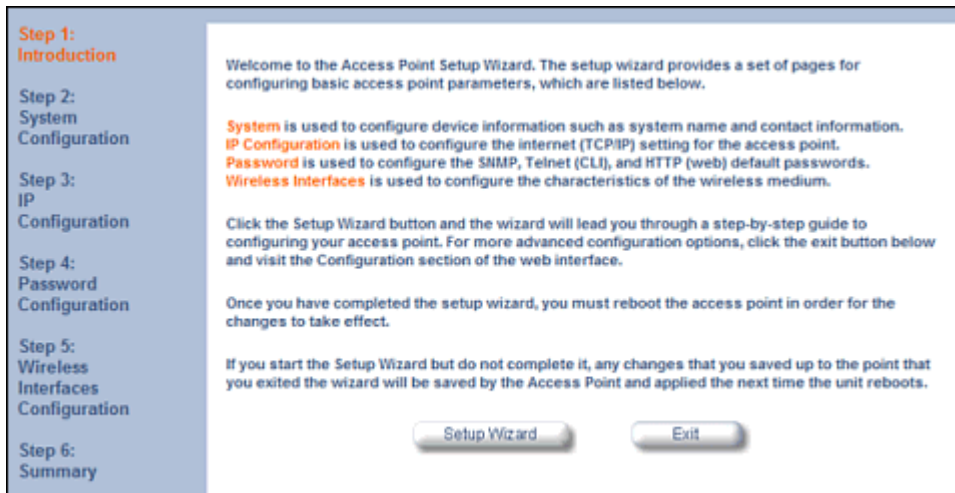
Step 1: Introduction

Step 2: System Configuration

Step 3: IP Configuration

Step 4: Password Configuration

Step 5: Wireless Interfaces Configuration

Step 6: Summary

Welcome to the Access Point Setup Wizard. The setup wizard provides a set of pages for configuring basic access point parameters, which are listed below.

System is used to configure device information such as system name and contact information.
IP Configuration is used to configure the internet (TCP/IP) setting for the access point.
Password is used to configure the SNMP, Telnet (CLI), and HTTP (web) default passwords.
Wireless Interfaces is used to configure the characteristics of the wireless medium.

Click the Setup Wizard button and the wizard will lead you through a step-by-step guide to configuring your access point. For more advanced configuration options, click the exit button below and visit the Configuration section of the web interface.

Once you have completed the setup wizard, you must reboot the access point in order for the changes to take effect.

If you start the Setup Wizard but do not complete it, any changes that you saved up to the point that you exited the wizard will be saved by the Access Point and applied the next time the unit reboots.

Setup Wizard

Exit